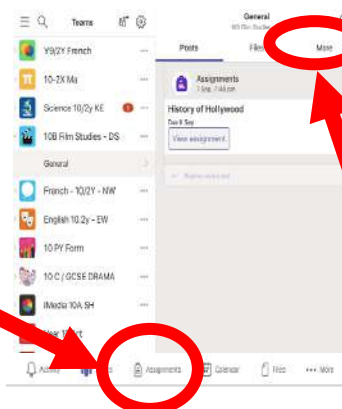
Teams

General

10B Film Studies

Posts

Files

More

Y9/2Y French

10-2X Ma

Science 10/2y KE

1

10B Film Studies - DS

General

French - 10/2Y - NW

English 10.2y - EW

10 PY Form

10 C / GCSE DRAMA

iMedia 10A SH

Year 10 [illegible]

Assignments

7 Sep, 7:48 pm

History of Hollywood

Due 9 Sep

View assignment

Activity

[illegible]

Assignments

Calendar

Files

More